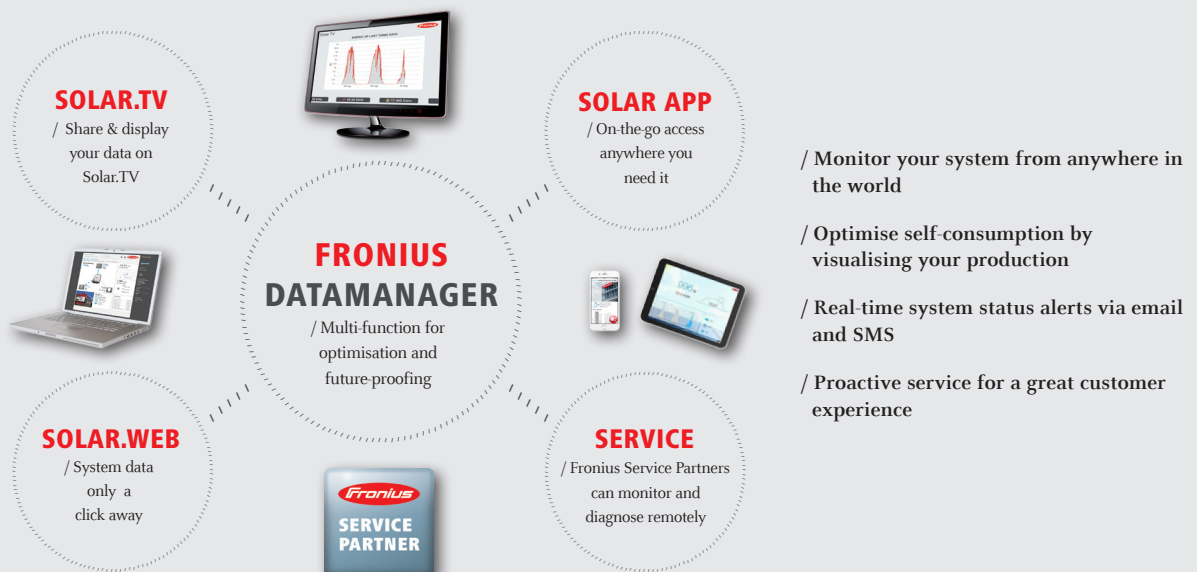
SOLAR.TV
/ Share & display your data on Solar.TV

SOLAR APP
/ On-the-go access anywhere you need it

FRONIUS
DATAMANAGER
/ Multi-function for optimisation and future-proofing

SOLAR.WEB
/ System data only a click away

SERVICE
/ Fronius Service Partners can monitor and diagnose remotely

Fronius
SERVICE PARTNER

/ Monitor your system from anywhere in the world

/ Optimise self-consumption by visualising your production

/ Real-time system status alerts via email and SMS

/ Proactive service for a great customer experience